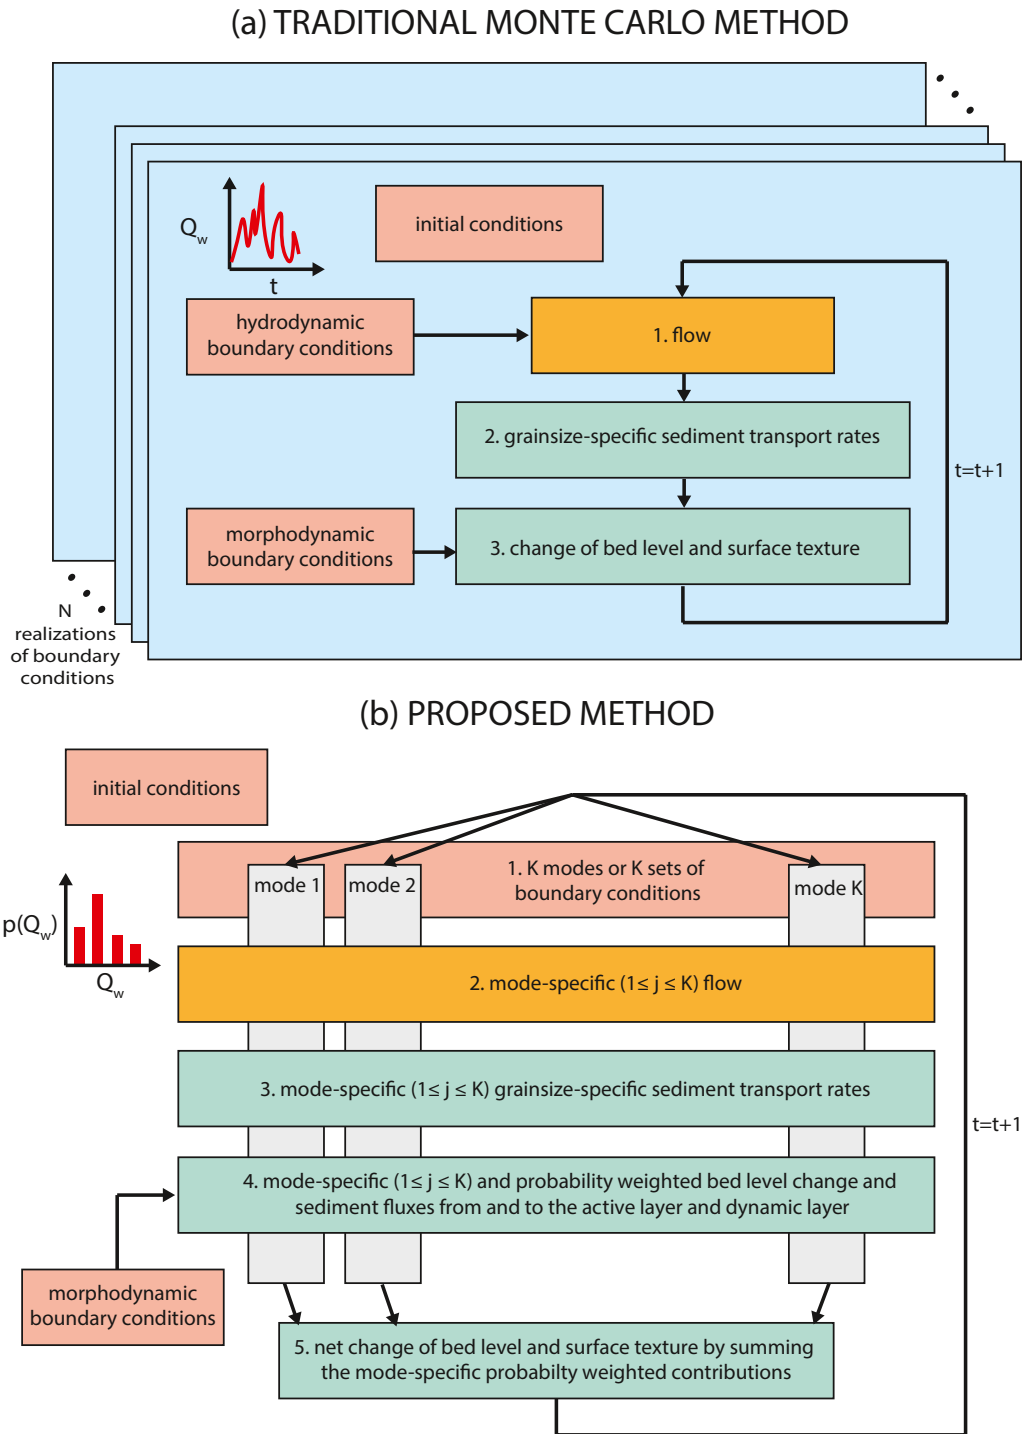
(a) TRADITIONAL MONTE CARLO METHOD

$Q_w$

t

initial conditions

hydrodynamic boundary conditions

1. flow

2. grainsize-specific sediment transport rates

t=t+1

morphodynamic boundary conditions

3. change of bed level and surface texture

N realizations of boundary conditions

(b) PROPOSED METHOD

initial conditions

1. K modes or K sets of boundary conditions

mode 1

mode 2

mode K

$p(Q_w)$

$Q_w$

2. mode-specific ($1 \leq j \leq K$) flow

3. mode-specific ($1 \leq j \leq K$) grainsize-specific sediment transport rates

t=t+1

4. mode-specific ($1 \leq j \leq K$) and probability weighted bed level change and sediment fluxes from and to the active layer and dynamic layer

morphodynamic boundary conditions

5. net change of bed level and surface texture by summing the mode-specific probabilty weighted contributions